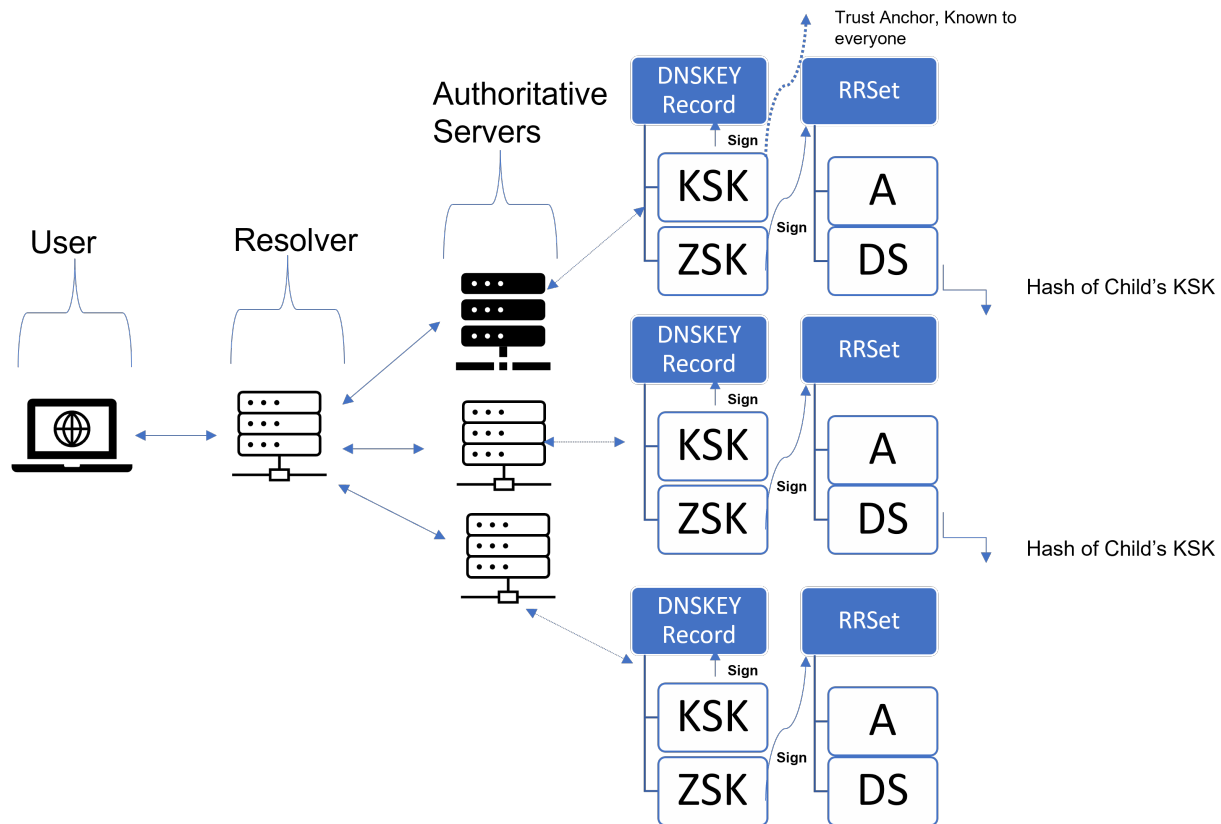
Trust Anchor, Known to everyone

Authoritative Servers

User

Resolver

DNSKEY Record

Sign

KSK

ZSK

Sign

RRSet

A

DS

Hash of Child's KSK

DNSKEY Record

Sign

KSK

ZSK

Sign

RRSet

A

DS

Hash of Child's KSK

DNSKEY Record

Sign

KSK

ZSK

Sign

RRSet

A

DS